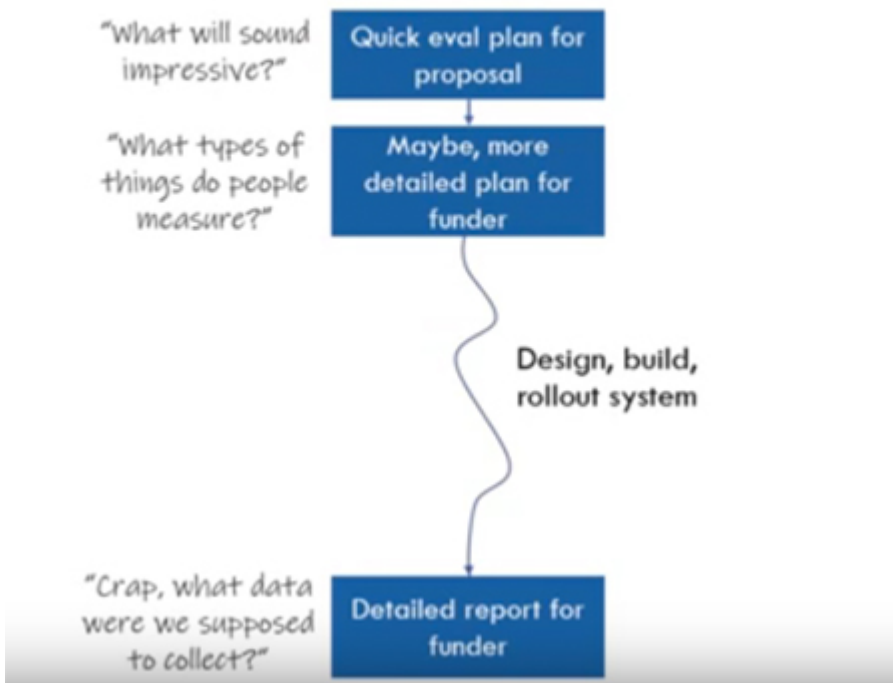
"What will sound impressive?"

Quick eval plan for proposal

"What types of things do people measure?"

Maybe, more detailed plan for funder

Design, build, rollout system

"Crap, what data were we supposed to collect?"

Detailed report for funder